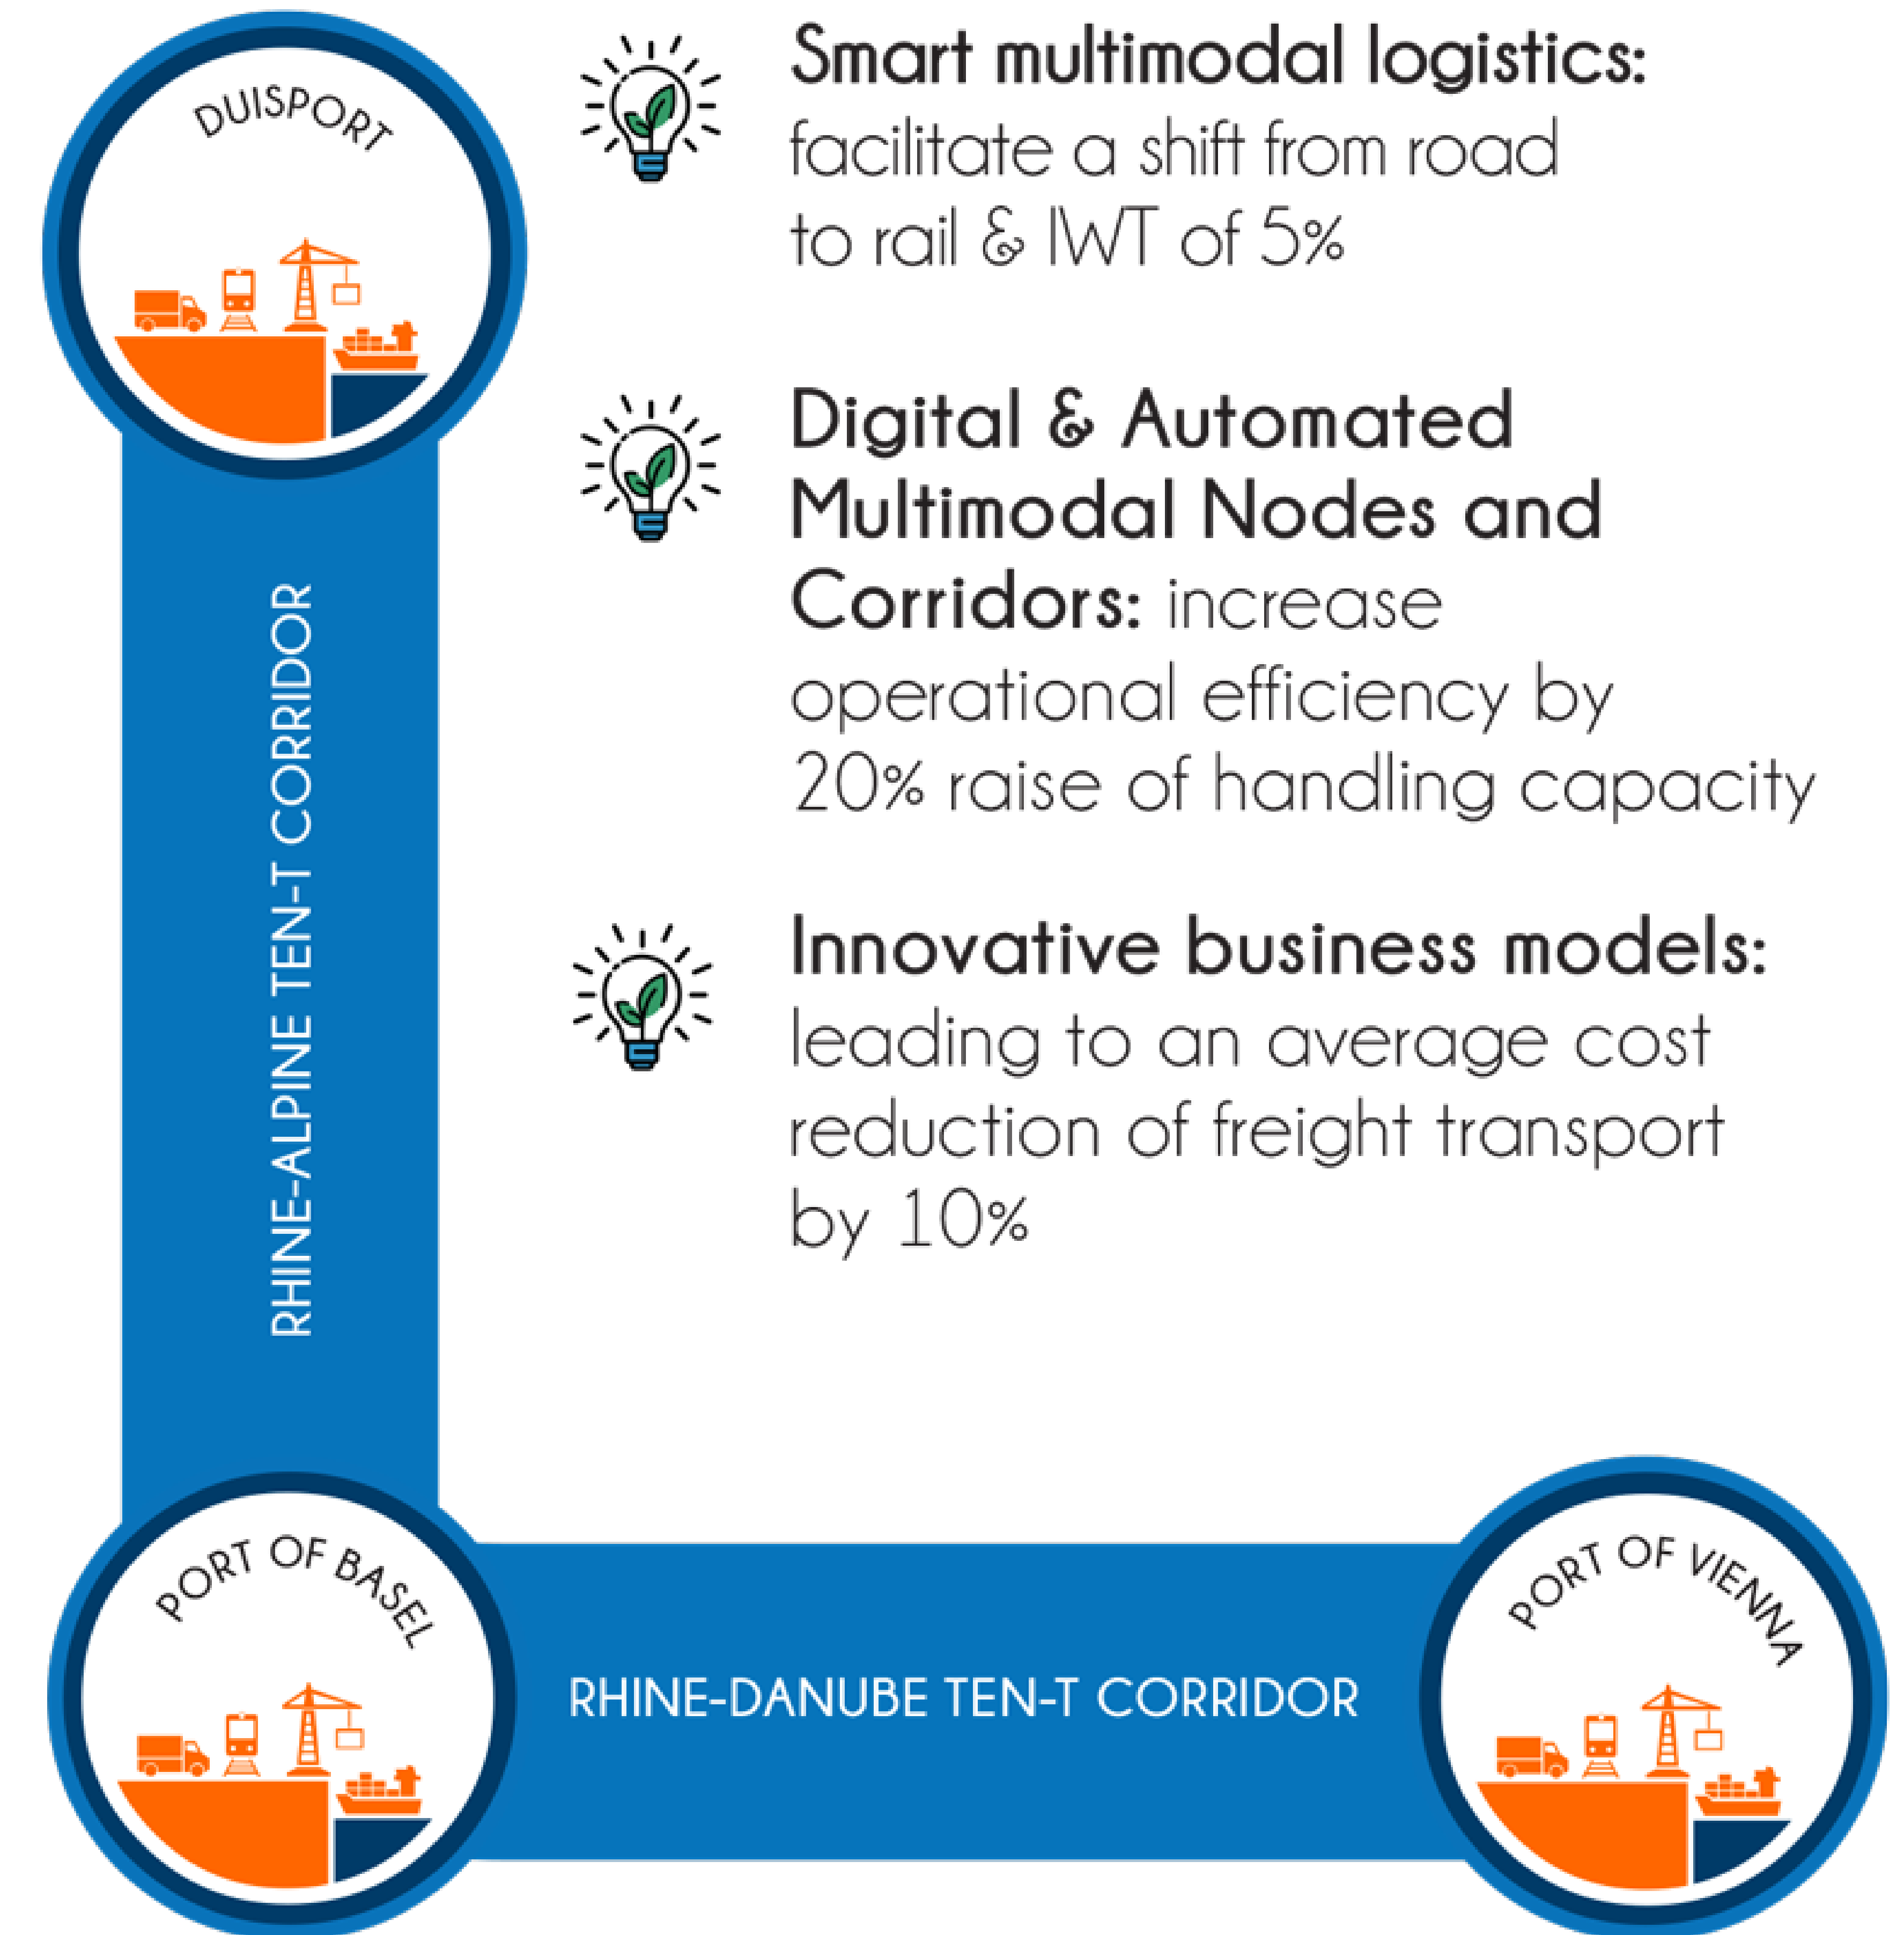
DUISPORT

RHINE-ALPINE TEN-T CORRIDOR

Smart multimodal logistics: facilitate a shift from road to rail & IWT of 5%

Digital & Automated Multimodal Nodes and Corridors: increase operational efficiency by 20% raise of handling capacity

Innovative business models: leading to an average cost reduction of freight transport by 10%

PORT OF BASEL

RHINE-DANUBE TEN-T CORRIDOR

PORT OF VIENNA